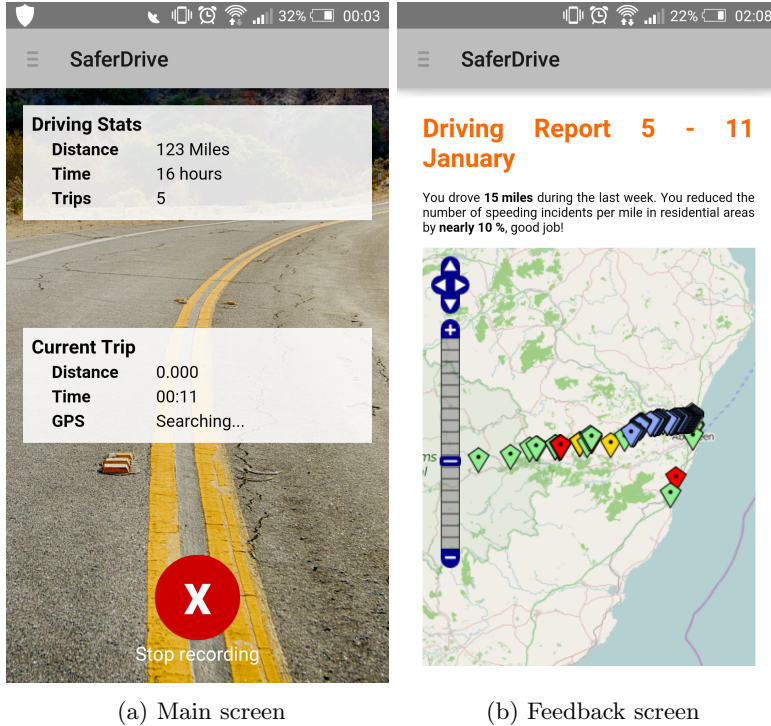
32% 00:03

SaferDrive

Driving Stats

| | |
|---|---|
| Distance | 123 Miles |
| Time | 16 hours |
| Trips | 5 |

Current Trip

| | |
|---|---|
| Distance | 0.000 |
| Time | 00:11 |
| GPS | Searching... |

X

Stop recording

(a) Main screen

22% 02:08

SaferDrive

Driving Report 5 - 11 January

You drove **15 miles** during the last week. You reduced the number of speeding incidents per mile in residential areas by **nearly 10 %**, good job!

+

−

(b) Feedback screen